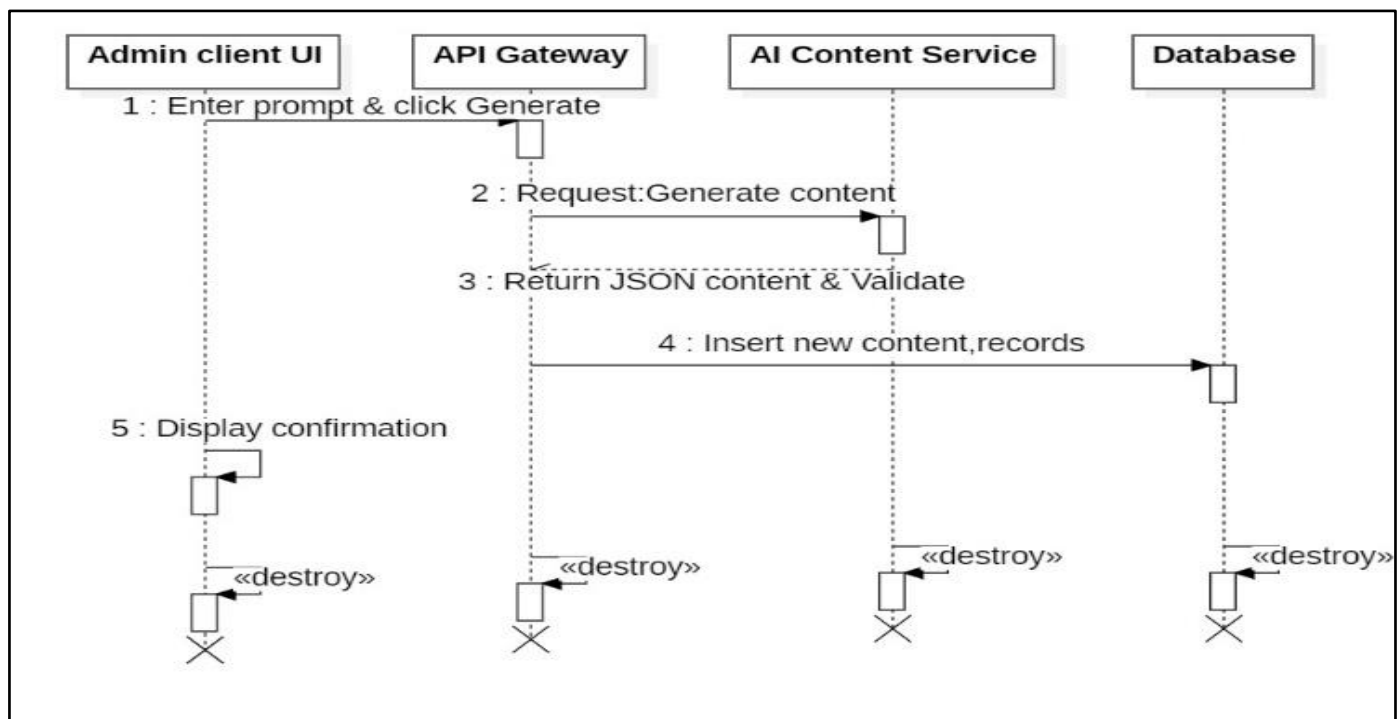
Admin client UI

API Gateway

AI Content Service

Database

1 : Enter prompt & click Generate

2 : Request:Generate content

3 : Return JSON content & Validate

4 : Insert new content,records

5 : Display confirmation

«destroy»

«destroy»

«destroy»

«destroy»